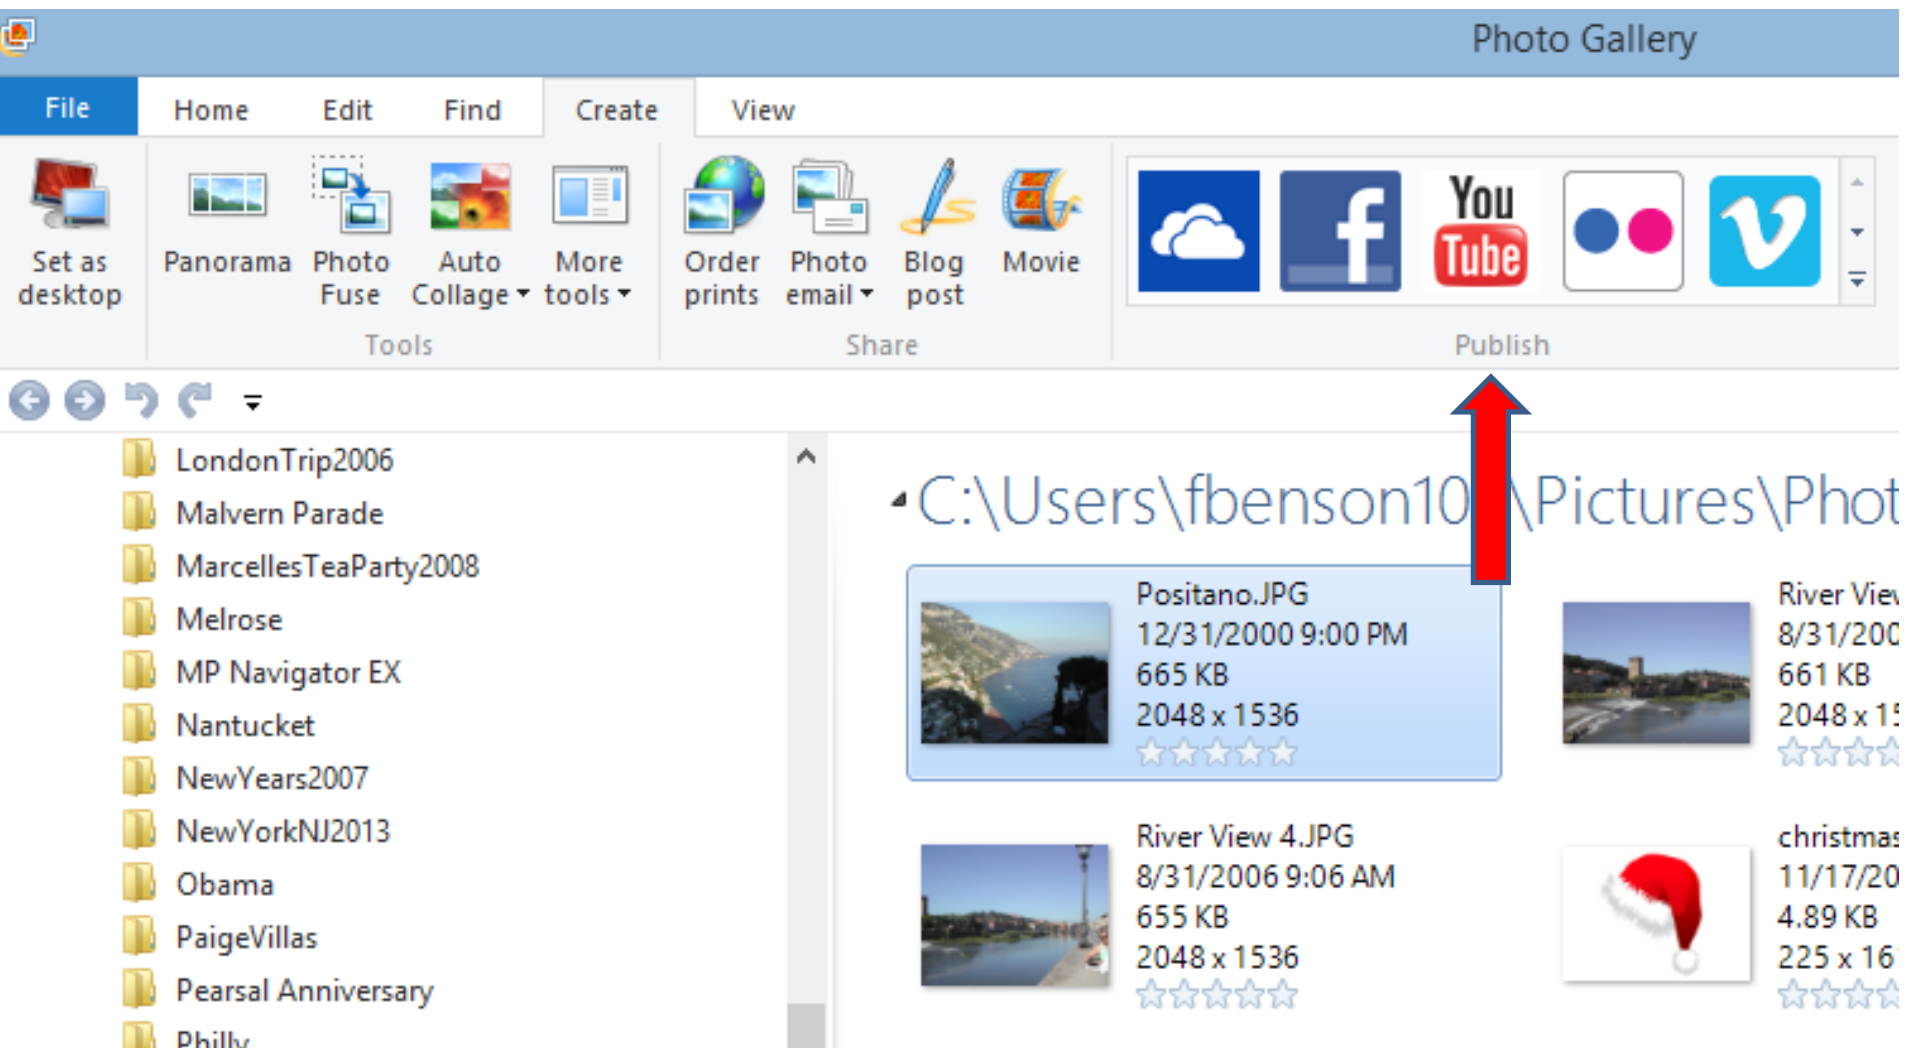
Photo Gallery

File Home Edit Find Create View

Set as desktop

Panorama Photo Fuse Auto Collage More tools

Tools

Order prints Photo email Blog post Movie

Share

You Tube

Publish

LondonTrip2006
Malvern Parade
MarcellesTeaParty2008
Melrose
MP Navigator EX
Nantucket
NewYears2007
NewYorkNJ2013
Obama
PaigeVillas
Pearsal Anniversary
Philly

C:\Users\fbenson10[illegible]\Pictures\Phot

Positano.JPG
12/31/2000 9:00 PM
665 KB
2048 x 1536

River Vie
8/31/200
661 KB
2048 x 1

River View 4.JPG
8/31/2006 9:06 AM
655 KB
2048 x 1536

christmas
11/17/20
4.89 KB
225 x 16